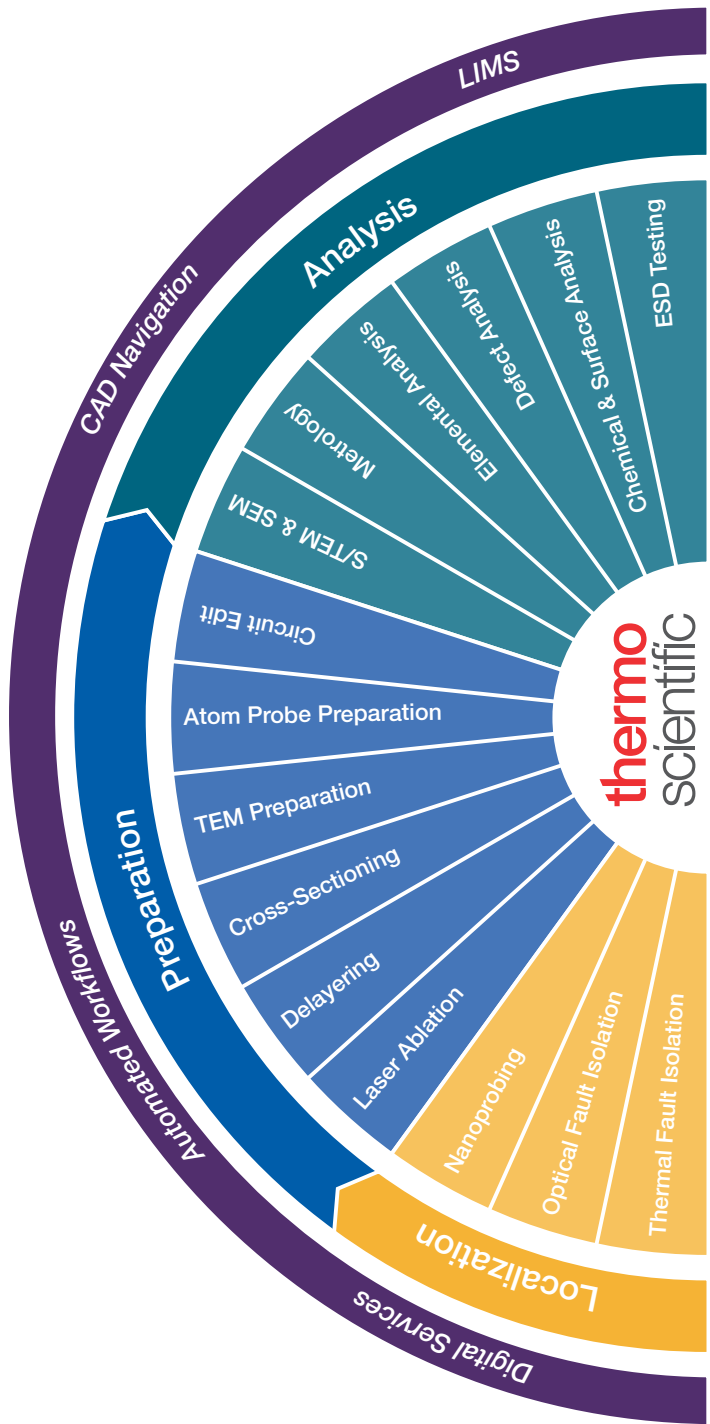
LIMS

CAD Navigation

Automated Workflows

Digital Services

Analysis

ESD Testing

Chemical & Surface Analysis

Defect Analysis

Elemental Analysis

Metrology

S/TEM & SEM

Preparation

Circuit Edit

Atom Probe Preparation

TEM Preparation

Cross-Sectioning

Delayering

Laser Ablation

Localization

Nanoprobing

Optical Fault Isolation

Thermal Fault Isolation

thermo scientific